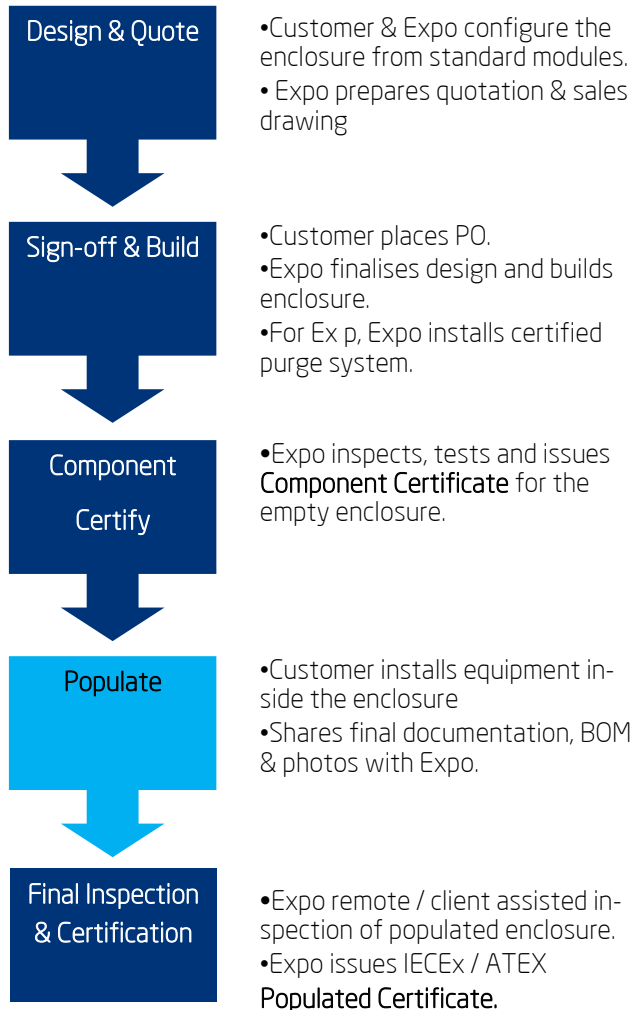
Design & Quote

•Customer & Expo configure the enclosure from standard modules.
• Expo prepares quotation & sales drawing

Sign-off & Build

•Customer places PO.
•Expo finalises design and builds enclosure.
•For Ex p, Expo installs certified purge system.

Component Certify

•Expo inspects, tests and issues Component Certificate for the empty enclosure.

Populate

•Customer installs equipment inside the enclosure
•Shares final documentation, BOM & photos with Expo.

Final Inspection & Certification

•Expo remote / client assisted inspection of populated enclosure.
•Expo issues IECEx / ATEX Populated Certificate.